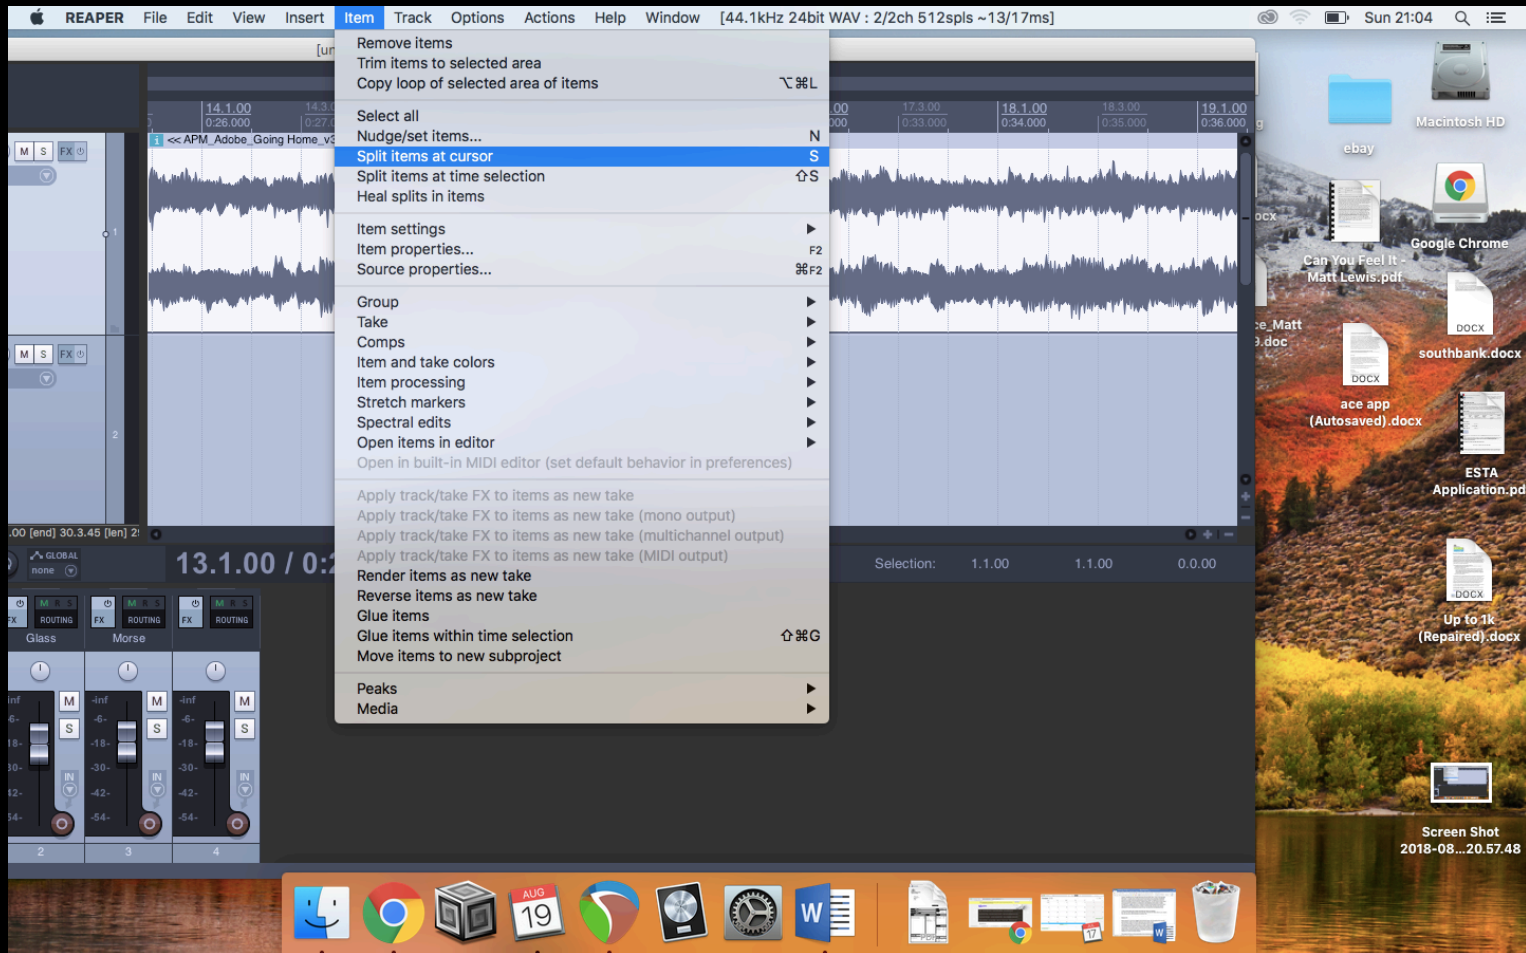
REAPER File Edit View Insert Item Track Options Actions Help Window [44.1kHz 24bit WAV : 2/2ch 512spls ~13/17ms] Sun 21:04

Remove items
Trim items to selected area
Copy loop of selected area of items ⌥⌘L

Select all
Nudge/set items... N
Split items at cursor S
Split items at time selection ⇧S
Heal splits in items

Item settings
Item properties... F2
Source properties... ⌘F2

Group
Take
Comps
Item and take colors
Item processing
Stretch markers
Spectral edits
Open items in editor
Open in built-in MIDI editor (set default behavior in preferences)

Apply track/take FX to items as new take
Apply track/take FX to items as new take (mono output)
Apply track/take FX to items as new take (multichannel output)
Apply track/take FX to items as new take (MIDI output)
Render items as new take
Reverse items as new take
Glue items
Glue items within time selection ⇧⌘G
Move items to new subproject

Peaks
Media

14.1.00 0:26.000 14.3.0 0:27 .00 000 17.3.00 0:33.000 18.1.00 0:34.000 18.3.00 0:35.000 19.1.00 0:36.000

<< APM_Adobe_Going Home_v3

M S FX
M S FX

.00 [end] 30.3.45 [len] 2:

GLOBAL none

13.1.00 / 0:2

Selection: 1.1.00 1.1.00 0.0.00

FX ROUTING Glass
FX ROUTING Morse
FX ROUTING

-inf -6- -18- -30- -42- -54-
M S IN
2 3 4

ebay
Macintosh HD
Google Chrome
Can You Feel It - Matt Lewis.pdf
ce_Matt 9.doc
DOCX southbank.docx
DOCX ace app (Autosaved).docx
ESTA Application.pd
DOCX Up to 1k (Repaired).docx
Screen Shot 2018-08...20.57.48

AUG 19